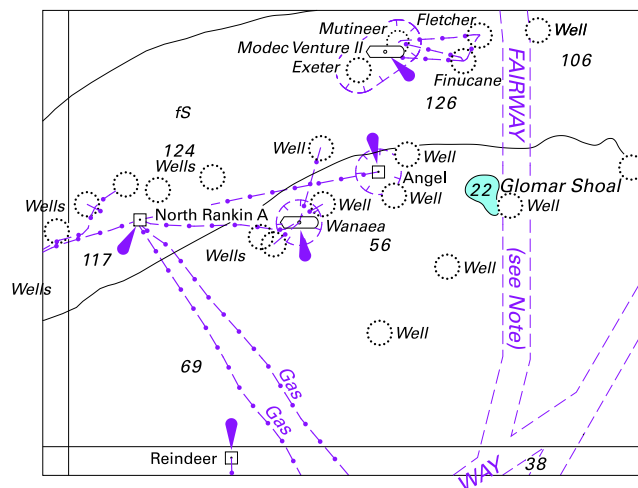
Mutineer
Fletcher
Well
Modec Venture II
Exeter
Finucane
106
FAIRWAY
fS
126
124
Wells
Well
Well
Angel
22
Glomar Shoal
Wells
Well
Well
North Rankin A
Wanaea
56
Wells
117
Well
(see Note)
Wells
Well
69
Gas
Gas
Reindeer
WAY
38